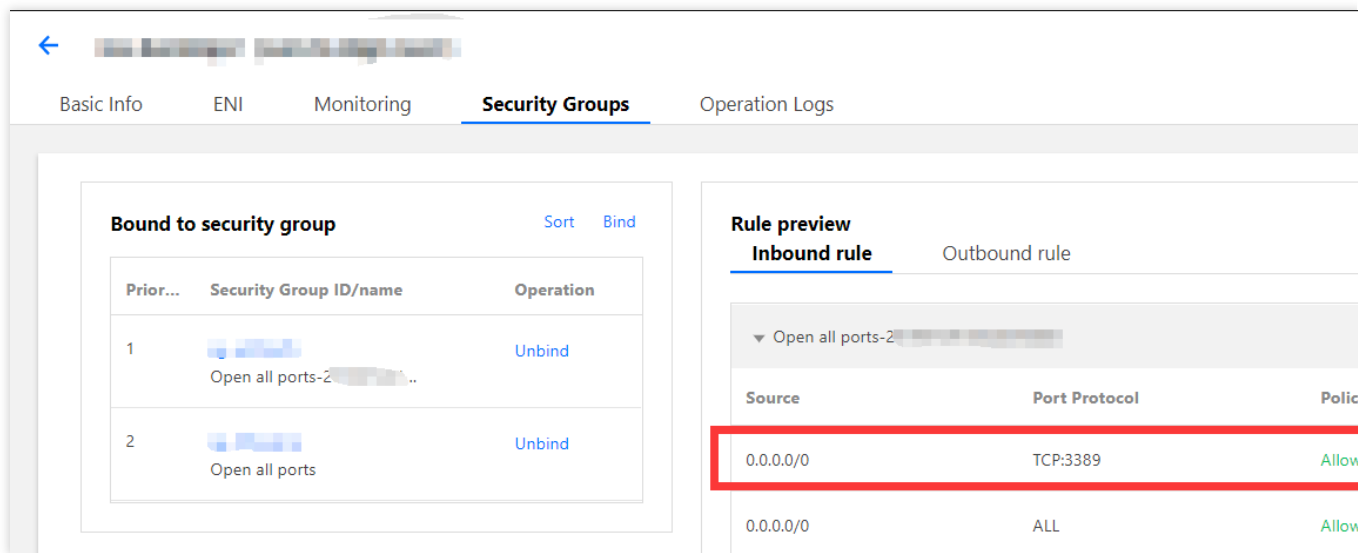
←  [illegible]

Basic Info    ENI    Monitoring    Security Groups    Operation Logs

Bound to security group    Sort    Bind

| Prior... | Security Group ID/name | Operation |
|---|---|---|
| 1 | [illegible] Open all ports-2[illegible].. | Unbind |
| 2 | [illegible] Open all ports | Unbind |

Rule preview

Inbound rule    Outbound rule

▾ Open all ports-2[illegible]

| Source | Port Protocol | Polic |
|---|---|---|
| 0.0.0.0/0 | TCP:3389 | Allow |
| 0.0.0.0/0 | ALL | Allow |